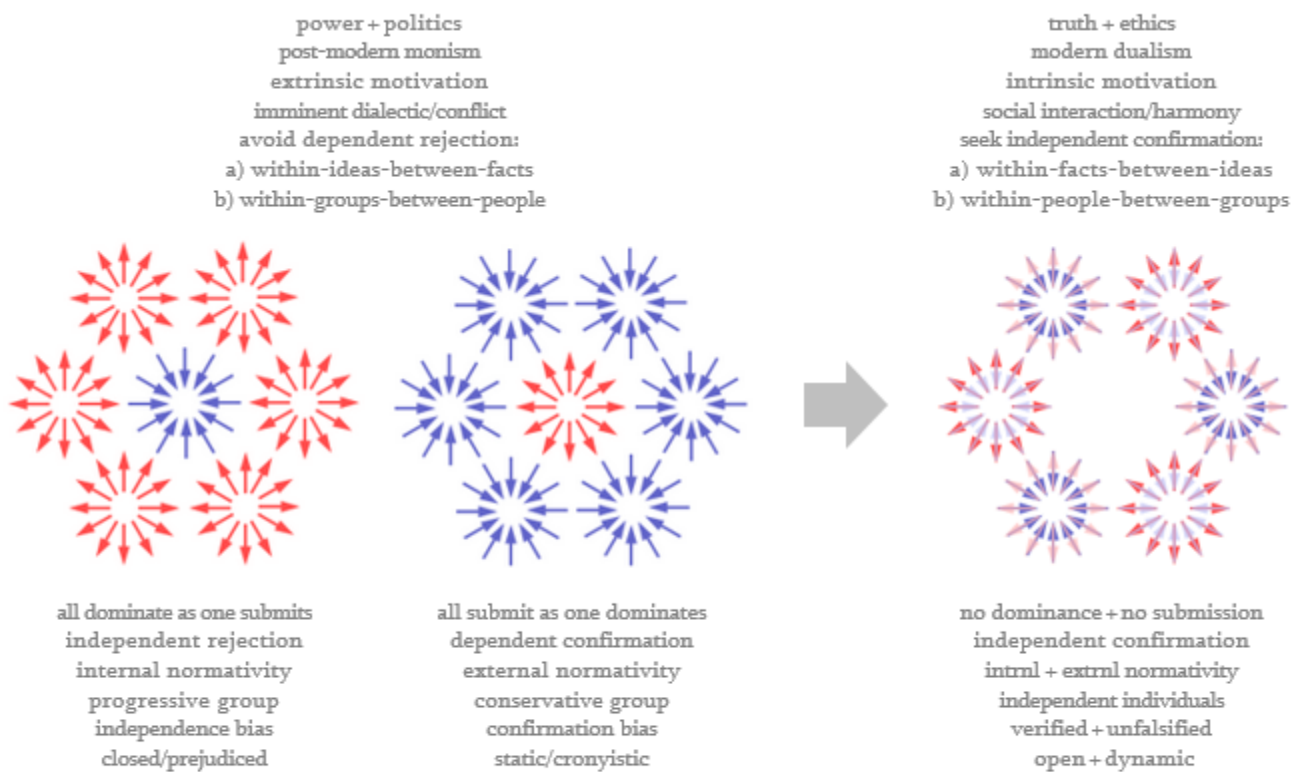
power + politics
post-modern monism
extrinsic motivation
imminent dialectic/conflict
avoid dependent rejection:
a) within-ideas-between-facts
b) within-groups-between-people

truth + ethics
modern dualism
intrinsic motivation
social interaction/harmony
seek independent confirmation:
a) within-facts-between-ideas
b) within-people-between-groups

all dominate as one submits
independent rejection
internal normativity
progressive group
independence bias
closed/prejudiced

all submit as one dominates
dependent confirmation
external normativity
conservative group
confirmation bias
static/cronyistic

no dominance + no submission
independent confirmation
intrnl + extrnl normativity
independent individuals
verified + unfalsified
open + dynamic